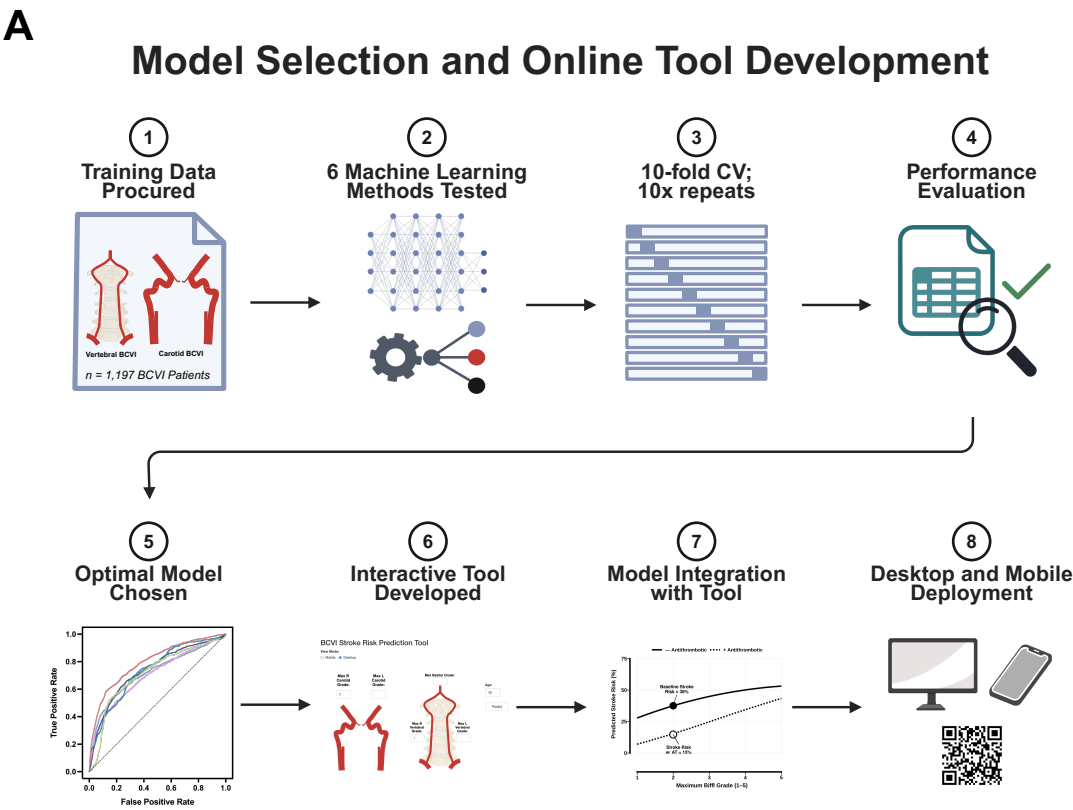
A

Model Selection and Online Tool Development

1
Training Data Procured

Vertebral BCVI
Carotid BCVI
n = 1,197 BCVI Patients

2
6 Machine Learning Methods Tested

3
10-fold CV; 10x repeats

4
Performance Evaluation

5
Optimal Model Chosen

1.0
0.8
0.6
0.4
0.2
0.0
True Positive Rate
0.0 0.2 0.4 0.6 0.8 1.0
False Positive Rate

6
Interactive Tool Developed

BCVI Stroke Risk Prediction Tool
View Mode
Mobile Desktop
Max R Carotid Grade
Max L Carotid Grade
Max Basilar Grade
Age
Max R Vertebral Grade
Max L Vertebral Grade
Predict

7
Model Integration with Tool

— Antithrombotic ···· + Antithrombotic
75
50
25
0
Predicted Stroke Risk (%)
Baseline Stroke Risk = 38%
Stroke Risk w/ AT = 13%
1 2 3 4 5
Maximum Biffl Grade (1–5)

8
Desktop and Mobile Deployment